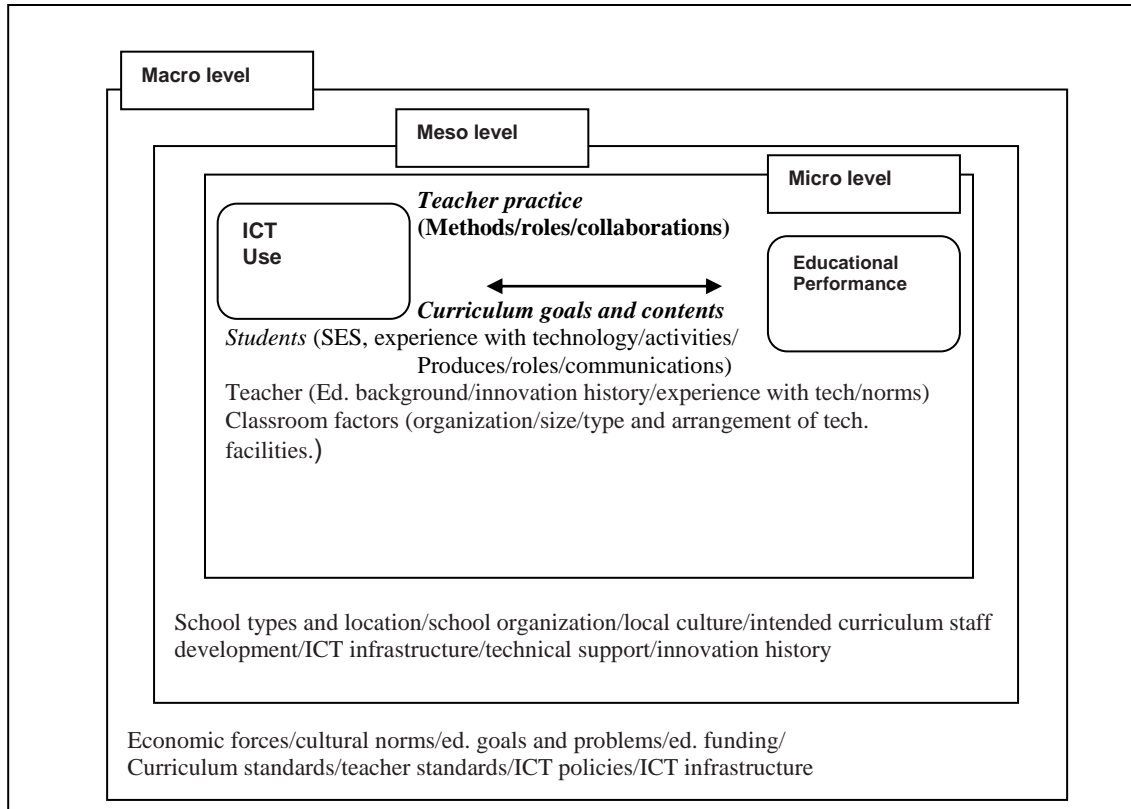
Macro level

Meso level

Micro level

ICT Use

*Teacher practice*
**(Methods/roles/collaborations)**

Educational Performance

*Curriculum goals and contents*

*Students* (SES, experience with technology/activities/ Produces/roles/communications)

Teacher (Ed. background/innovation history/experience with tech/norms)

Classroom factors (organization/size/type and arrangement of tech. facilities.)

School types and location/school organization/local culture/intended curriculum staff development/ICT infrastructure/technical support/innovation history

Economic forces/cultural norms/ed. goals and problems/ed. funding/ Curriculum standards/teacher standards/ICT policies/ICT infrastructure